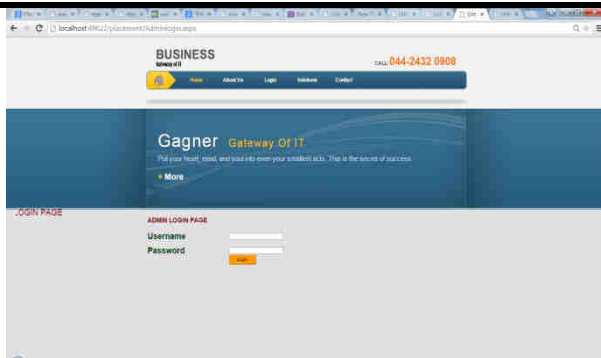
localhost:49622/placement/Adminlogin.aspx

BUSINESS
Gateway of IT

CALL 044-2432 0908

Home About Us Login Solutions Contact

Gagner Gateway Of IT

Put your heart, mind, and soul into even your smallest acts. This is the secret of success.

More

.OGIN PAGE

ADMIN LOGIN PAGE

Username

Password

Login